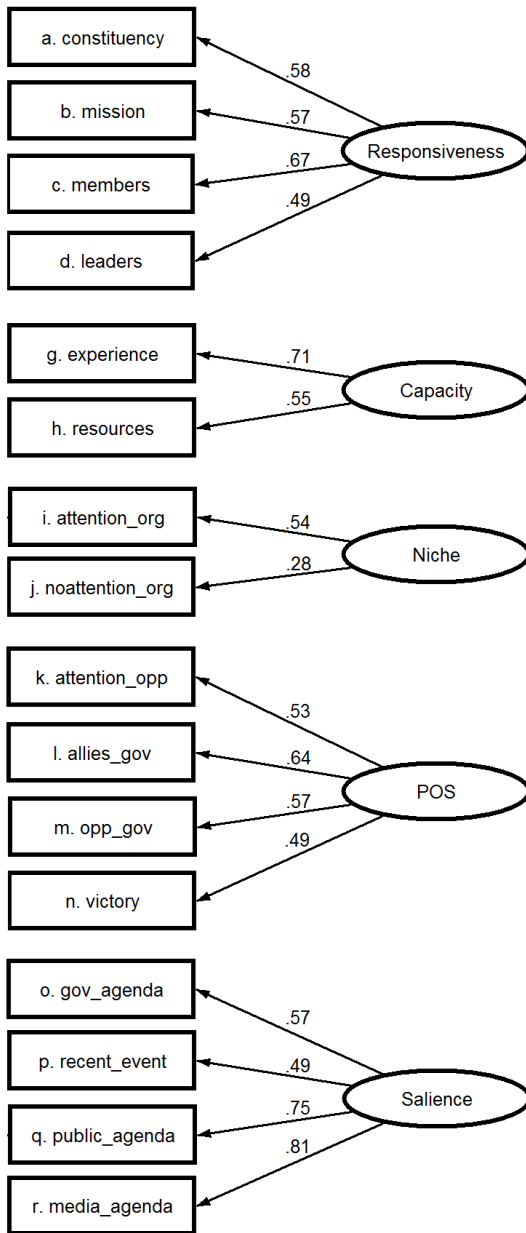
a. constituency
.58
b. mission
.57
.67
Responsiveness
c. members
.49
d. leaders

g. experience
.71
Capacity
.55
h. resources

i. attention_org
.54
Niche
.28
j. noattention_org

k. attention_opp
.53
l. allies_gov
.64
POS
.57
m. opp_gov
.49
n. victory

o. gov_agenda
.57
p. recent_event
.49
Salience
.75
q. public_agenda
.81
r. media_agenda